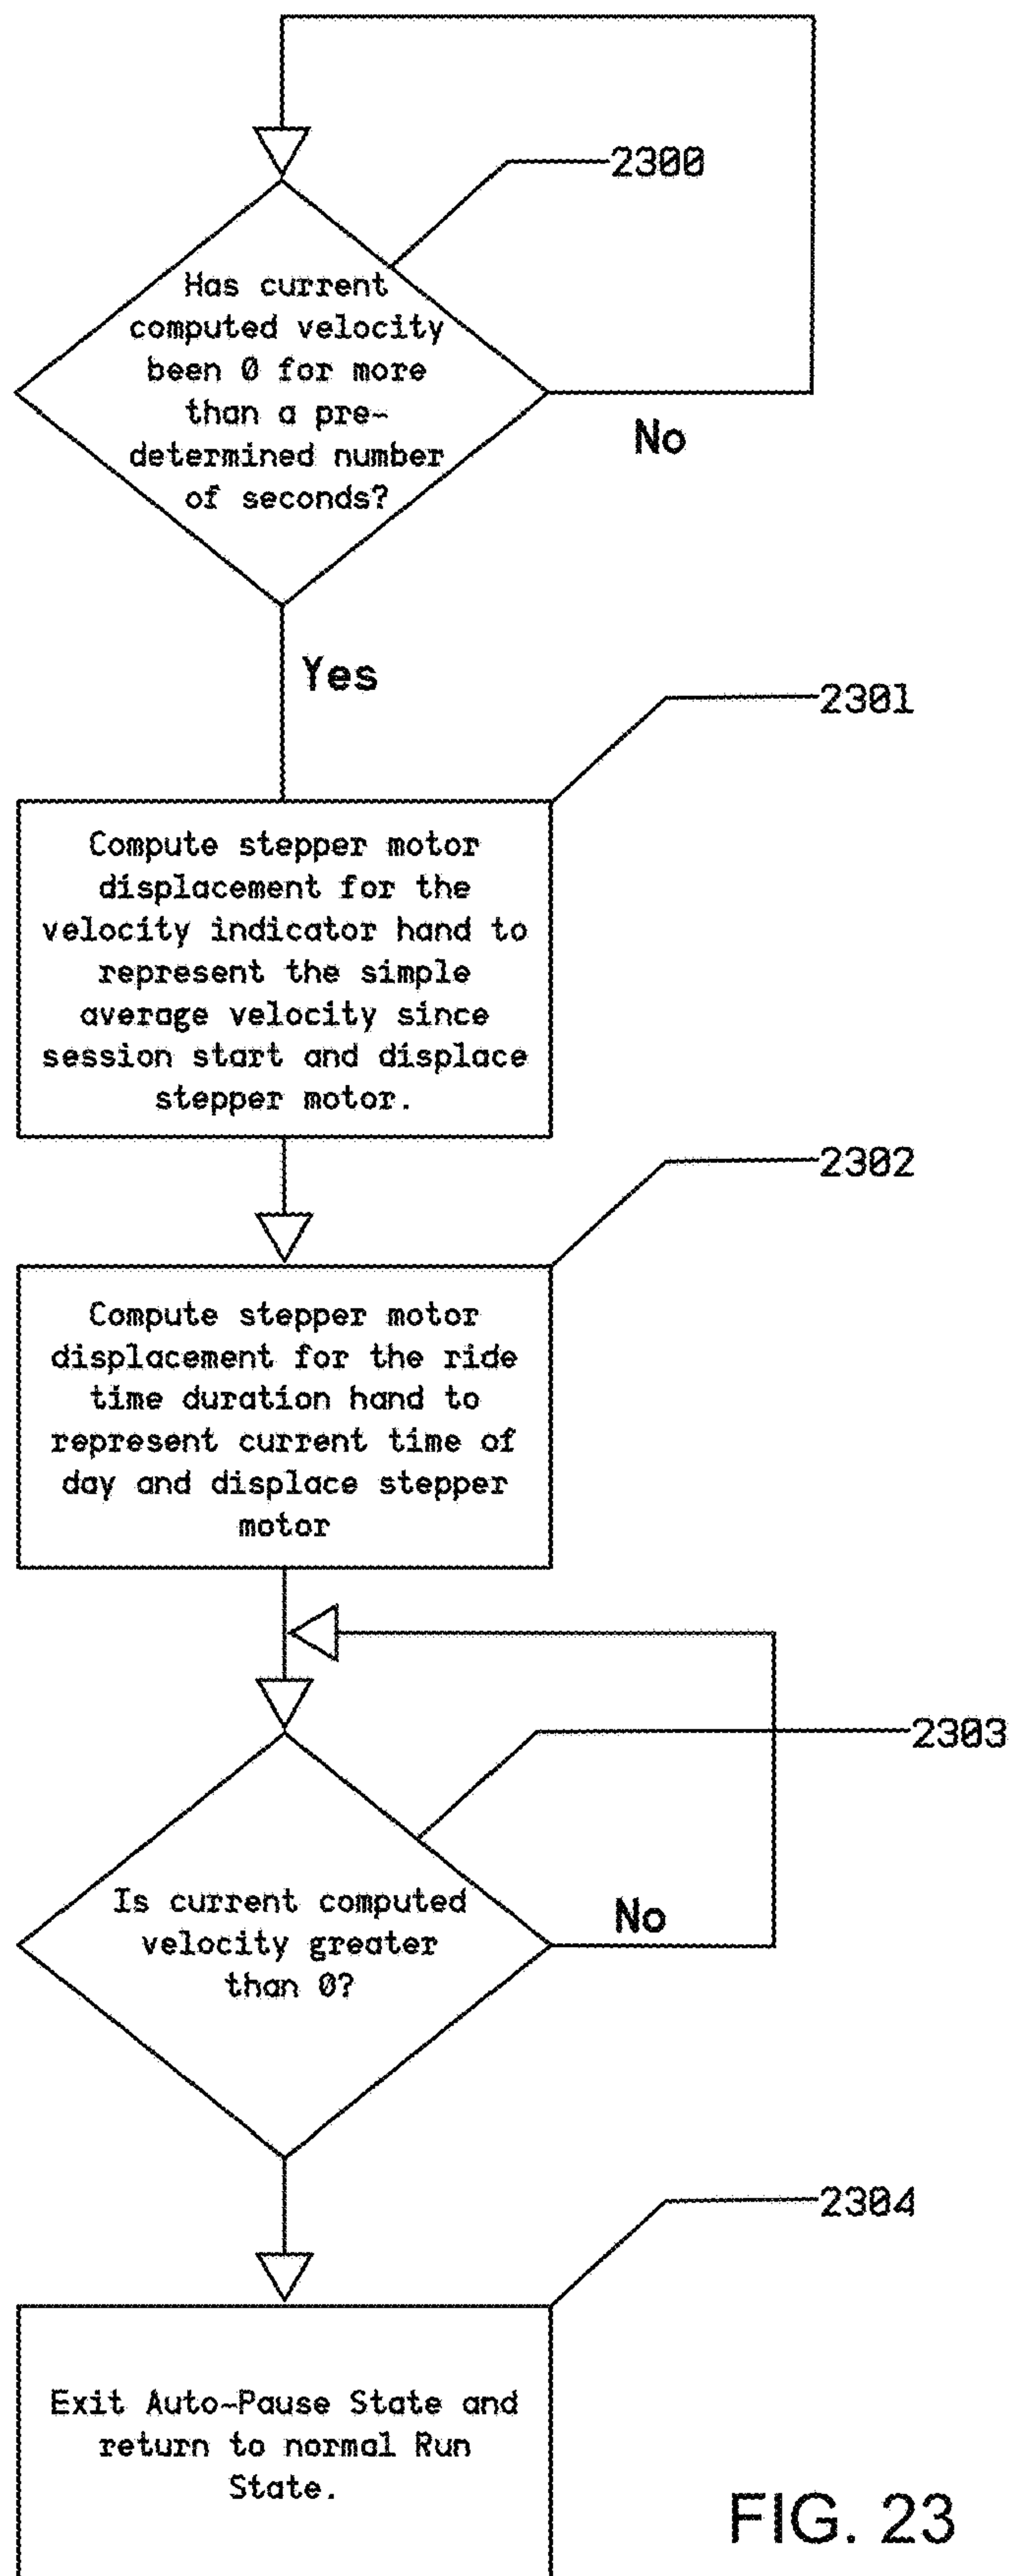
2300

Has current computed velocity been 0 for more than a predetermined number of seconds?

No

Yes

2301

Compute stepper motor displacement for the velocity indicator hand to represent the simple average velocity since session start and displace stepper motor.

2302

Compute stepper motor displacement for the ride time duration hand to represent current time of day and displace stepper motor

2303

Is current computed velocity greater than 0?

No

2304

Exit Auto-Pause State and return to normal Run State.

FIG. 23